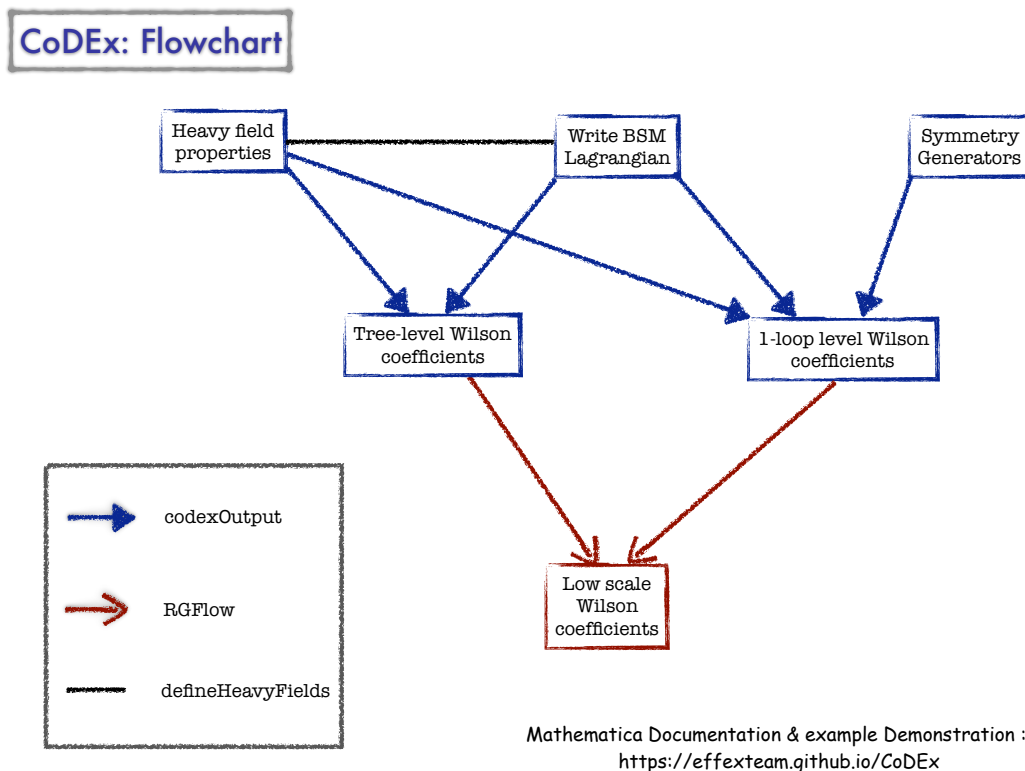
CoDEx: Flowchart

Heavy field properties

Write BSM Lagrangian

Symmetry Generators

Tree-level Wilson coefficients

1-loop level Wilson coefficients

Low scale Wilson coefficients

codexOutput

RGFlow

defineHeavyFields

Mathematica Documentation & example Demonstration : https://effexteam.github.io/CoDEx